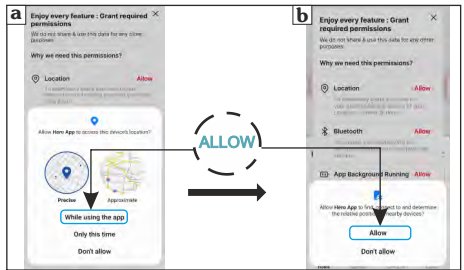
a

Enjoy every feature : Grant required permissions

We do not share & use this data for any other purposes.

Why we need this permissions?

Location

Allow

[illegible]

Allow Hero App to access this device's location?

Precise

Approximate

While using the app

Only this time

Don't allow

ALLOW

b

Enjoy every feature : Grant required permissions

We do not share & use this data for any other purposes.

Why we need this permissions?

Location

Allow

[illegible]

Bluetooth

Allow

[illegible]

App Background Running

Allow

Allow Hero App to find, connect to and determine the relative position of nearby devices?

Allow

Don't allow